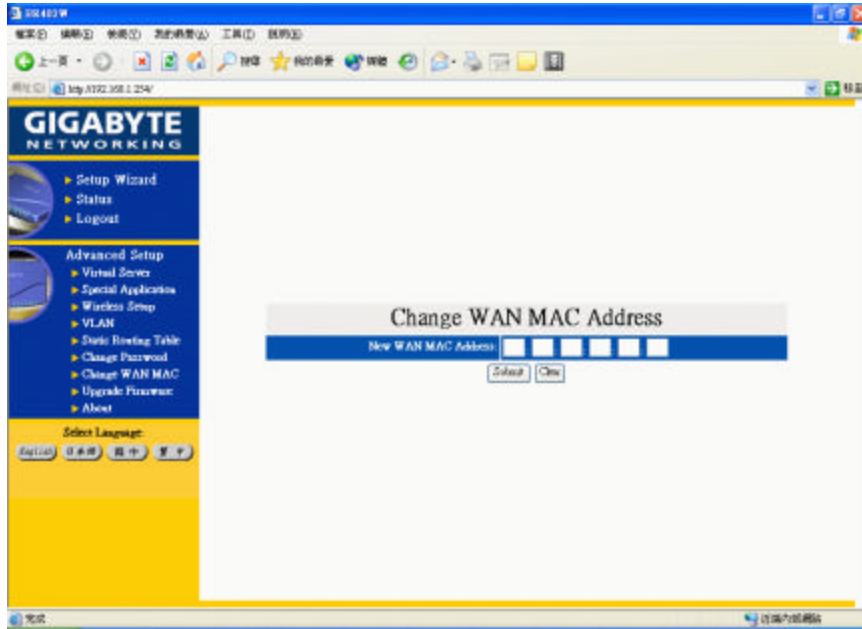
GIGABYTE
NETWORKING

Setup Wizard
Status
Logout

Advanced Setup
Virtual Server
Special Application
Wireless Setup
VLAN
Static Routing Table
Change Password
Change WAN MAC
Upgrade Firmware
About

Select Language:
English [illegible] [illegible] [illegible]

Change WAN MAC Address
New WAN MAC Address:
Submit Clear

http://192.168.1.254/